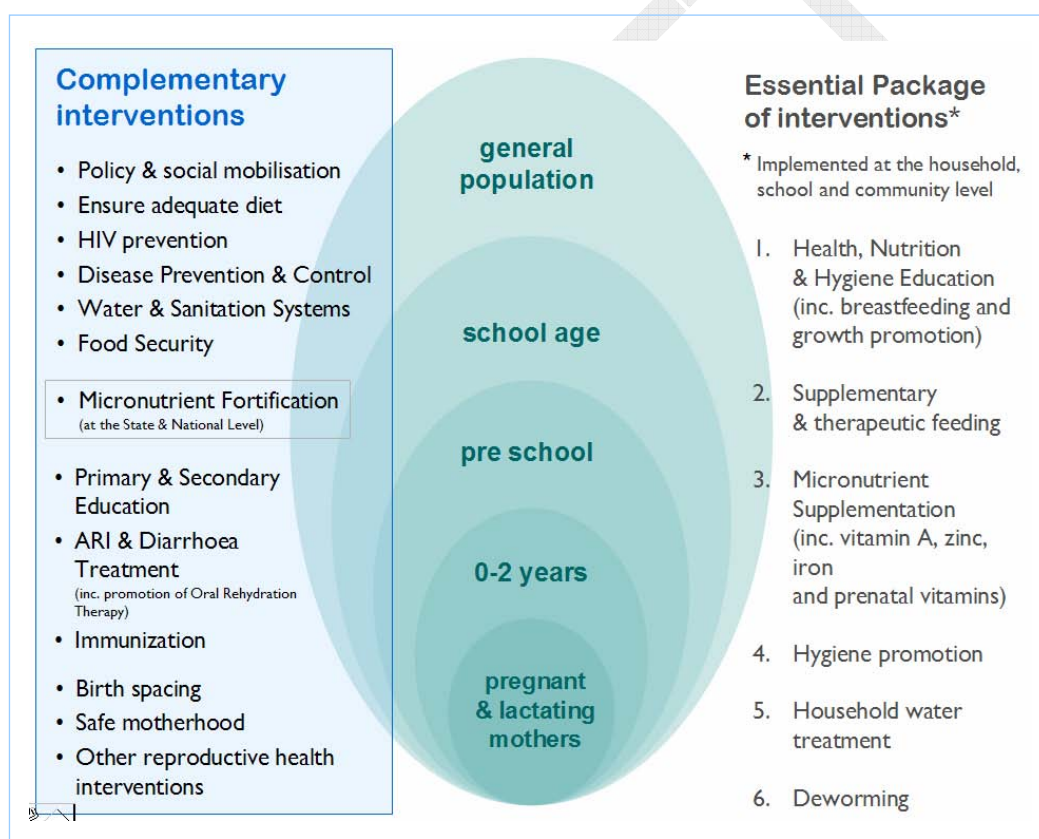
Complementary interventions

• Policy & social mobilisation
• Ensure adequate diet
• HIV prevention
• Disease Prevention & Control
• Water & Sanitation Systems
• Food Security

• Micronutrient Fortification (at the State & National Level)

• Primary & Secondary Education
• ARI & Diarrhoea Treatment (inc. promotion of Oral Rehydration Therapy)
• Immunization

• Birth spacing
• Safe motherhood
• Other reproductive health interventions

general population

school age

pre school

0-2 years

pregnant & lactating mothers

Essential Package of interventions*

* Implemented at the household, school and community level

1. Health, Nutrition & Hygiene Education (inc. breastfeeding and growth promotion)

2. Supplementary & therapeutic feeding

3. Micronutrient Supplementation (inc. vitamin A, zinc, iron and prenatal vitamins)

4. Hygiene promotion

5. Household water treatment

6. Deworming